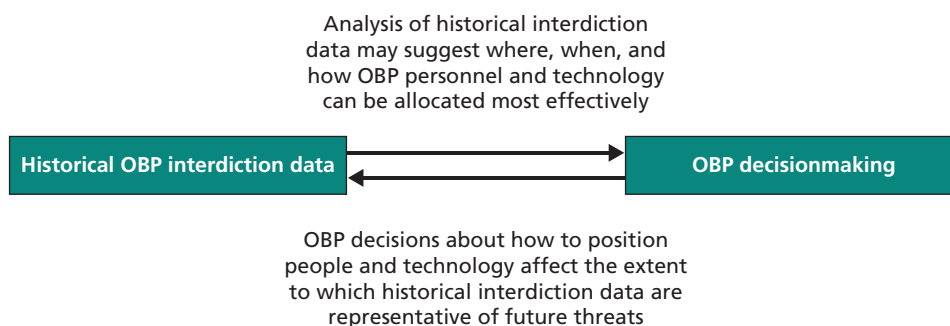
Analysis of historical interdiction data may suggest where, when, and how OBP personnel and technology can be allocated most effectively

Historical OBP interdiction data

OBP decisionmaking

OBP decisions about how to position people and technology affect the extent to which historical interdiction data are representative of future threats